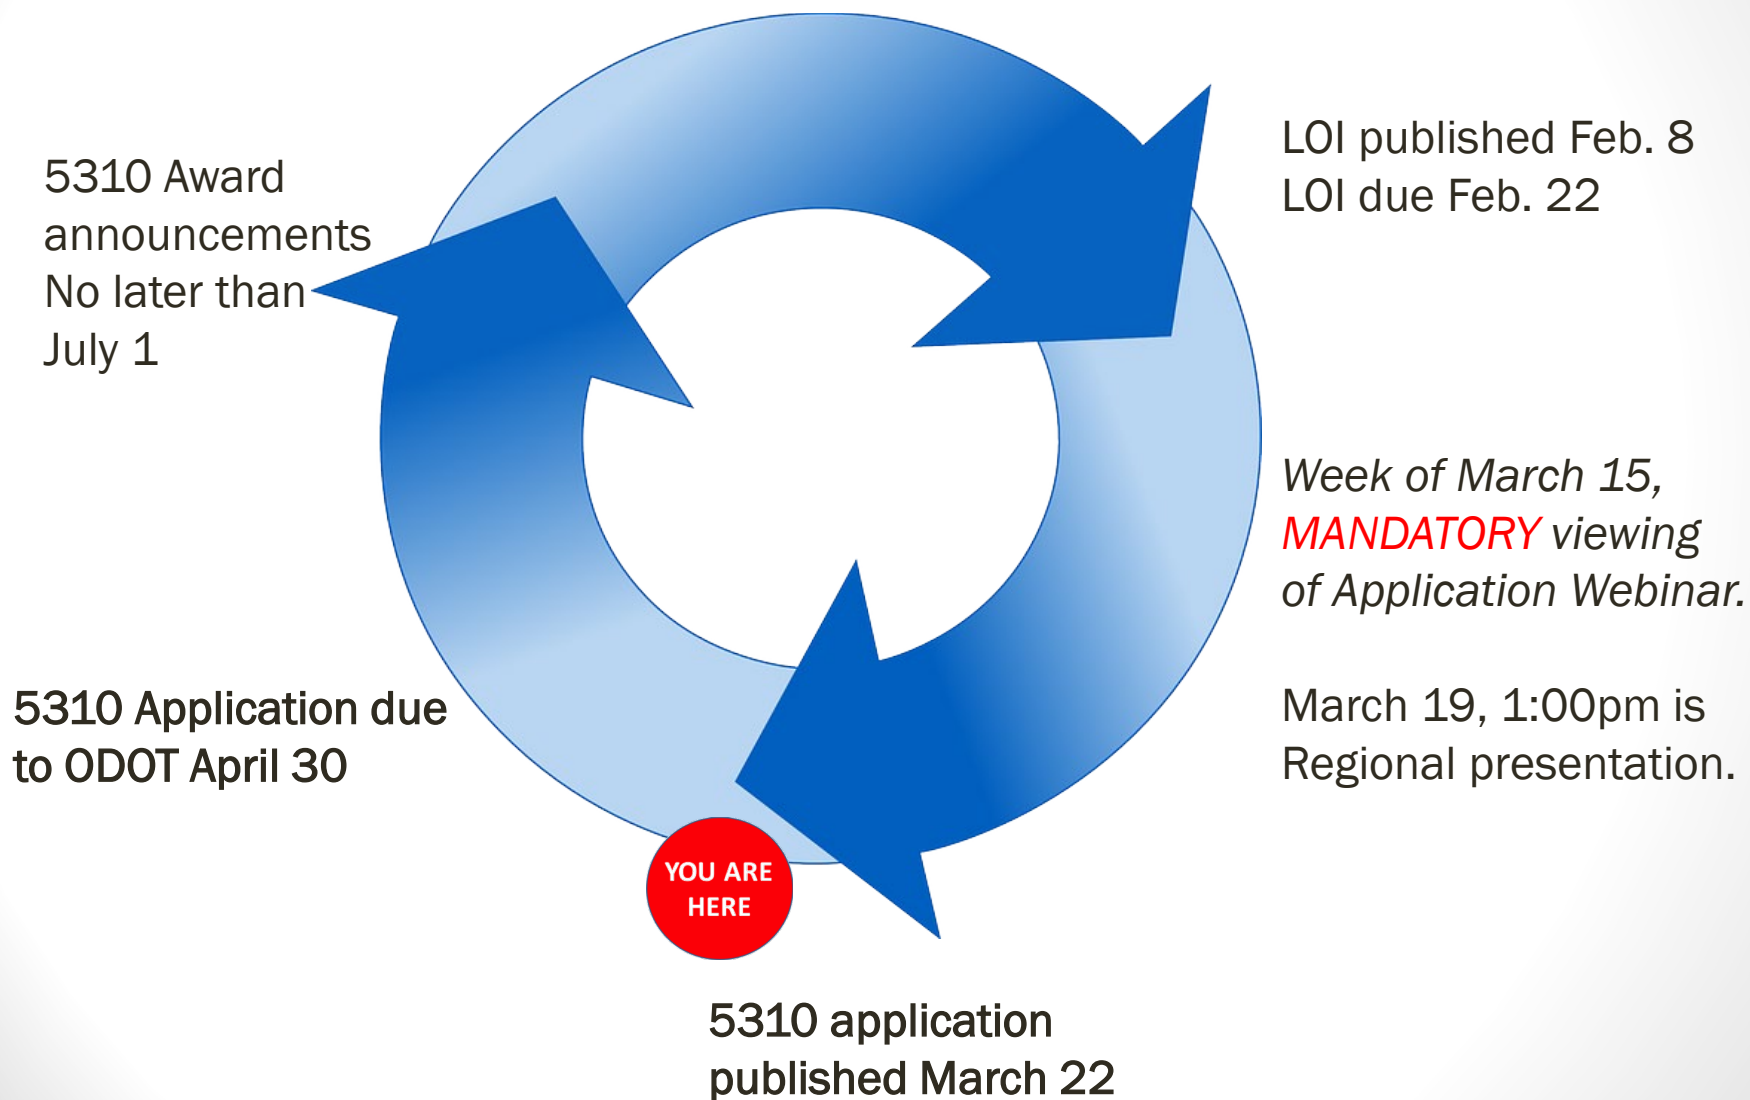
5310 Award announcements No later than July 1

LOI published Feb. 8
LOI due Feb. 22

Week of March 15, MANDATORY viewing of Application Webinar.

March 19, 1:00pm is Regional presentation.

5310 Application due to ODOT April 30

YOU ARE HERE

5310 application published March 22